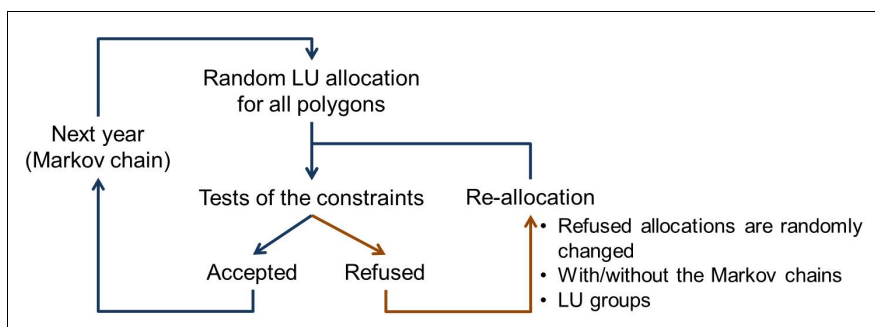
Random LU allocation for all polygons

Next year (Markov chain)

Tests of the constraints

Re-allocation

Accepted

Refused

• Refused allocations are randomly changed
• With/without the Markov chains
• LU groups